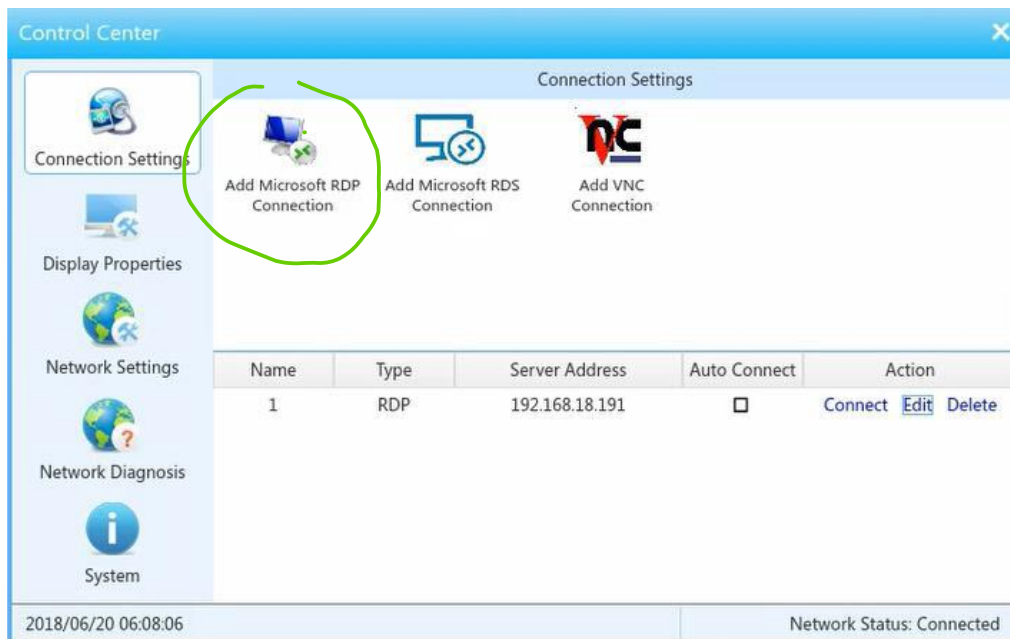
Control Center

Connection Settings

Display Properties

Network Settings

Network Diagnosis

System

Connection Settings

Add Microsoft RDP Connection

Add Microsoft RDS Connection

VNC

Add VNC Connection

| Name | Type | Server Address | Auto Connect | Action |
|---|---|---|---|---|
| 1 | RDP | 192.168.18.191 | ☐ | Connect Edit Delete |

2018/06/20 06:08:06

Network Status: Connected